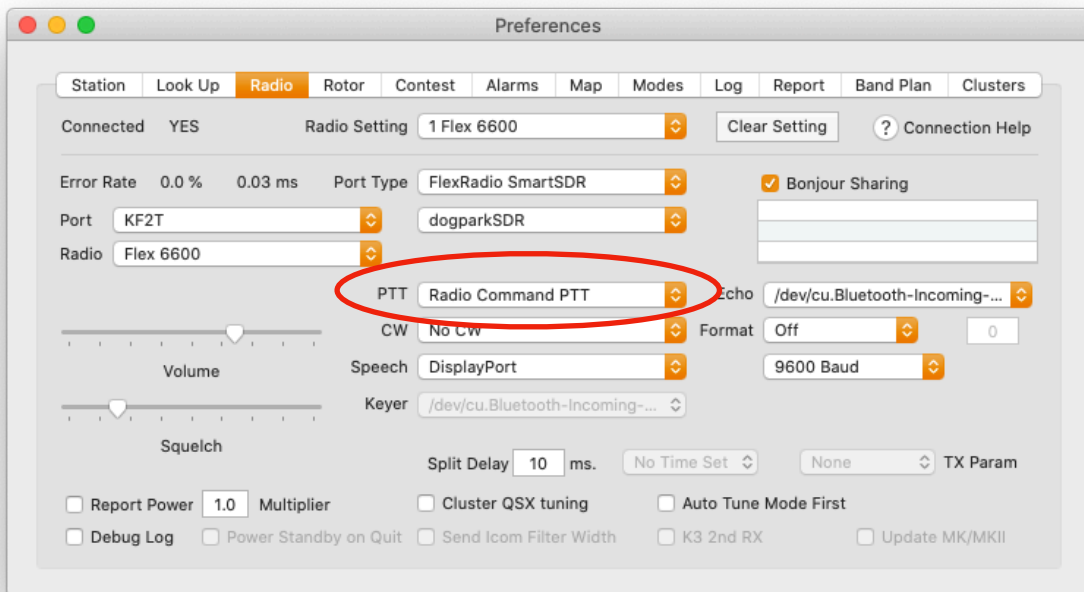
Preferences

Station | Look Up | Radio | Rotor | Contest | Alarms | Map | Modes | Log | Report | Band Plan | Clusters

Connected YES

Radio Setting 1 Flex 6600

Clear Setting

? Connection Help

Error Rate 0.0 % 0.03 ms

Port Type FlexRadio SmartSDR

Bonjour Sharing

Port KF2T

dogparkSDR

Radio Flex 6600

PTT Radio Command PTT

Echo /dev/cu.Bluetooth-Incoming-...

CW No CW

Format Off

0

Volume

Speech DisplayPort

9600 Baud

Keyer /dev/cu.Bluetooth-Incoming-...

Squelch

Split Delay 10 ms.

No Time Set

None

TX Param

Report Power 1.0 Multiplier

Cluster QSX tuning

Auto Tune Mode First

Debug Log

Power Standby on Quit

Send Icom Filter Width

K3 2nd RX

Update MK/MKII